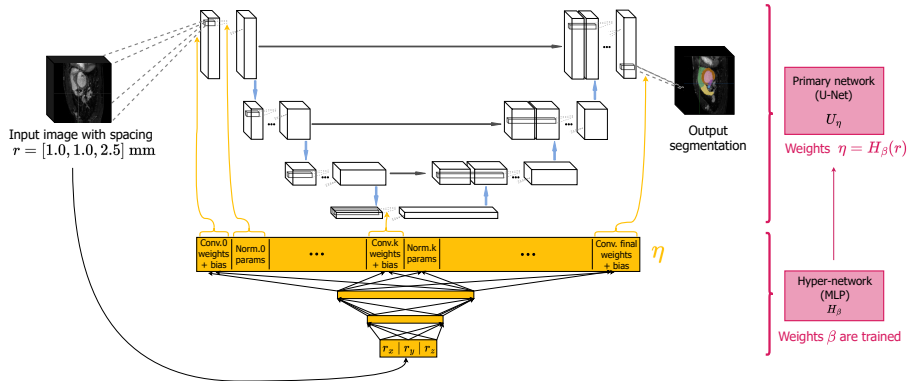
Input image with spacing $r = [1.0, 1.0, 2.5]$ mm

Output segmentation

Conv.0 weights + bias

Norm.0 params

...

Conv.k weights + bias

Norm.k params

...

Conv. final weights + bias

$\eta$

$r_x$ $r_y$ $r_z$

Primary network (U-Net)

$U_\eta$

Weights $\eta = H_\beta(r)$

Hyper-network (MLP)

$H_\beta$

Weights $\beta$ are trained